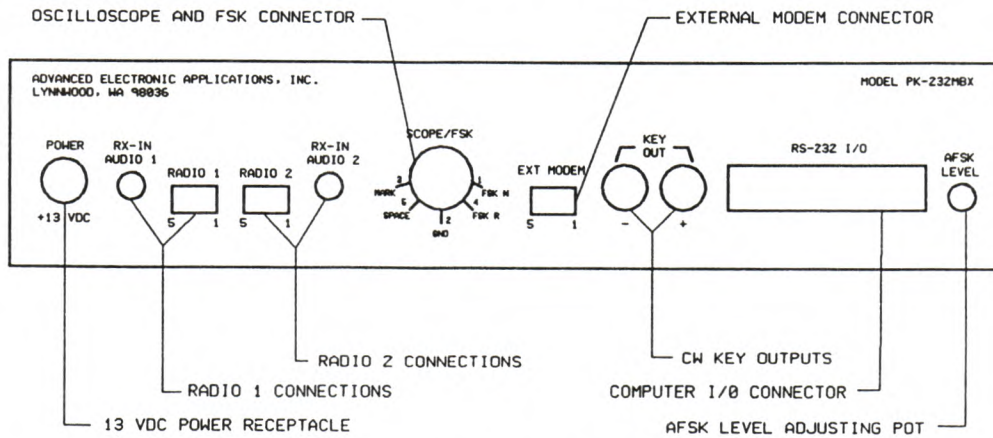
OSCILLOSCOPE AND FSK CONNECTOR

EXTERNAL MODEM CONNECTOR

ADVANCED ELECTRONIC APPLICATIONS, INC.
LYNNWOOD, WA 98036

MODEL PK-232MBX

POWER

+13 VDC

RX-IN AUDIO 1

RADIO 1

5 1

RADIO 2

5 1

RX-IN AUDIO 2

SCOPE/FSK

3 MARK

6 SPACE

GND

2

1

4

FSK N

FSK R

EXT MODEM

5 1

KEY OUT

- +

RS-232 I/O

AFSK LEVEL

RADIO 2 CONNECTIONS

CW KEY OUTPUTS

RADIO 1 CONNECTIONS

COMPUTER I/O CONNECTOR

13 VDC POWER RECEPTACLE

AFSK LEVEL ADJUSTING POT